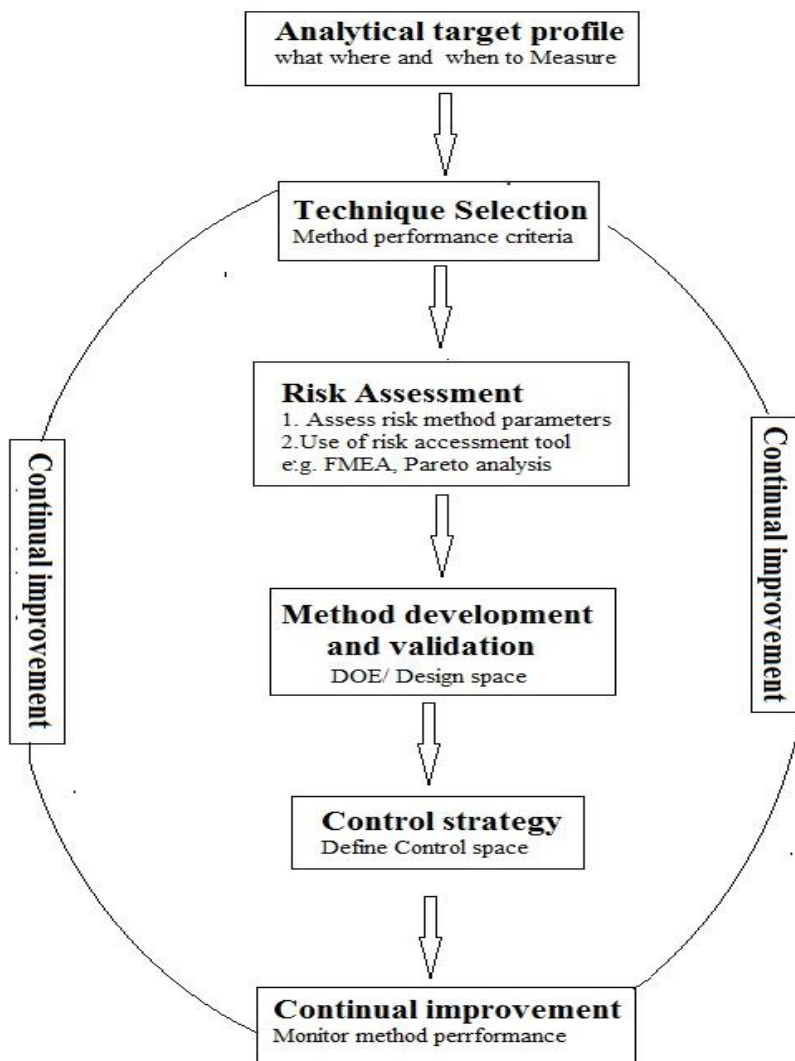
Analytical target profile
what where and when to Measure

Technique Selection
Method performance criteria

Risk Assessment
1. Assess risk method parameters
2.Use of risk accessment tool
e:g. FMEA, Pareto analysis

Method development and validation
DOE/ Design space

Control strategy
Define Control space

Continual improvement
Monitor method perrformance

Continual improvement

Continual improvement